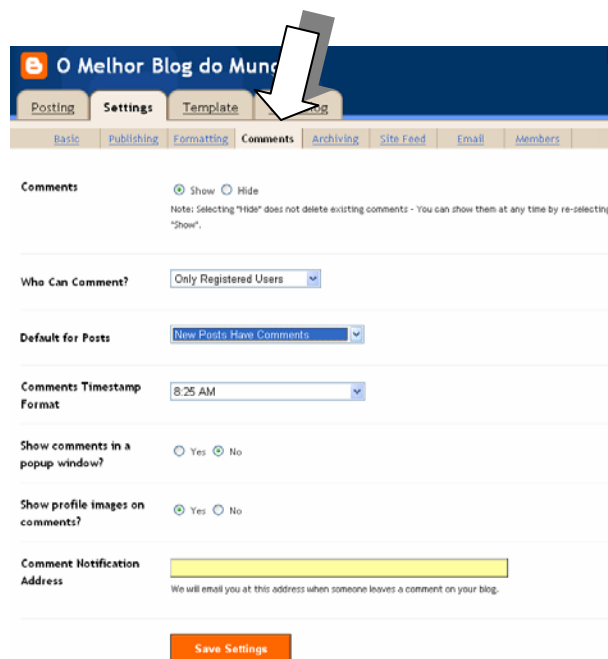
O Melhor Blog do Mun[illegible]

Posting | Settings | Template | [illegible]og

Basic | Publishing | Formatting | Comments | Archiving | Site Feed | Email | Members

Comments

Show Hide

Note: Selecting "Hide" does not delete existing comments - You can show them at any time by re-selecting "Show".

Who Can Comment?

Only Registered Users

Default for Posts

New Posts Have Comments

Comments Timestamp Format

8:25 AM

Show comments in a popup window?

Yes No

Show profile images on comments?

Yes No

Comment Notification Address

We will email you at this address when someone leaves a comment on your blog.

Save Settings